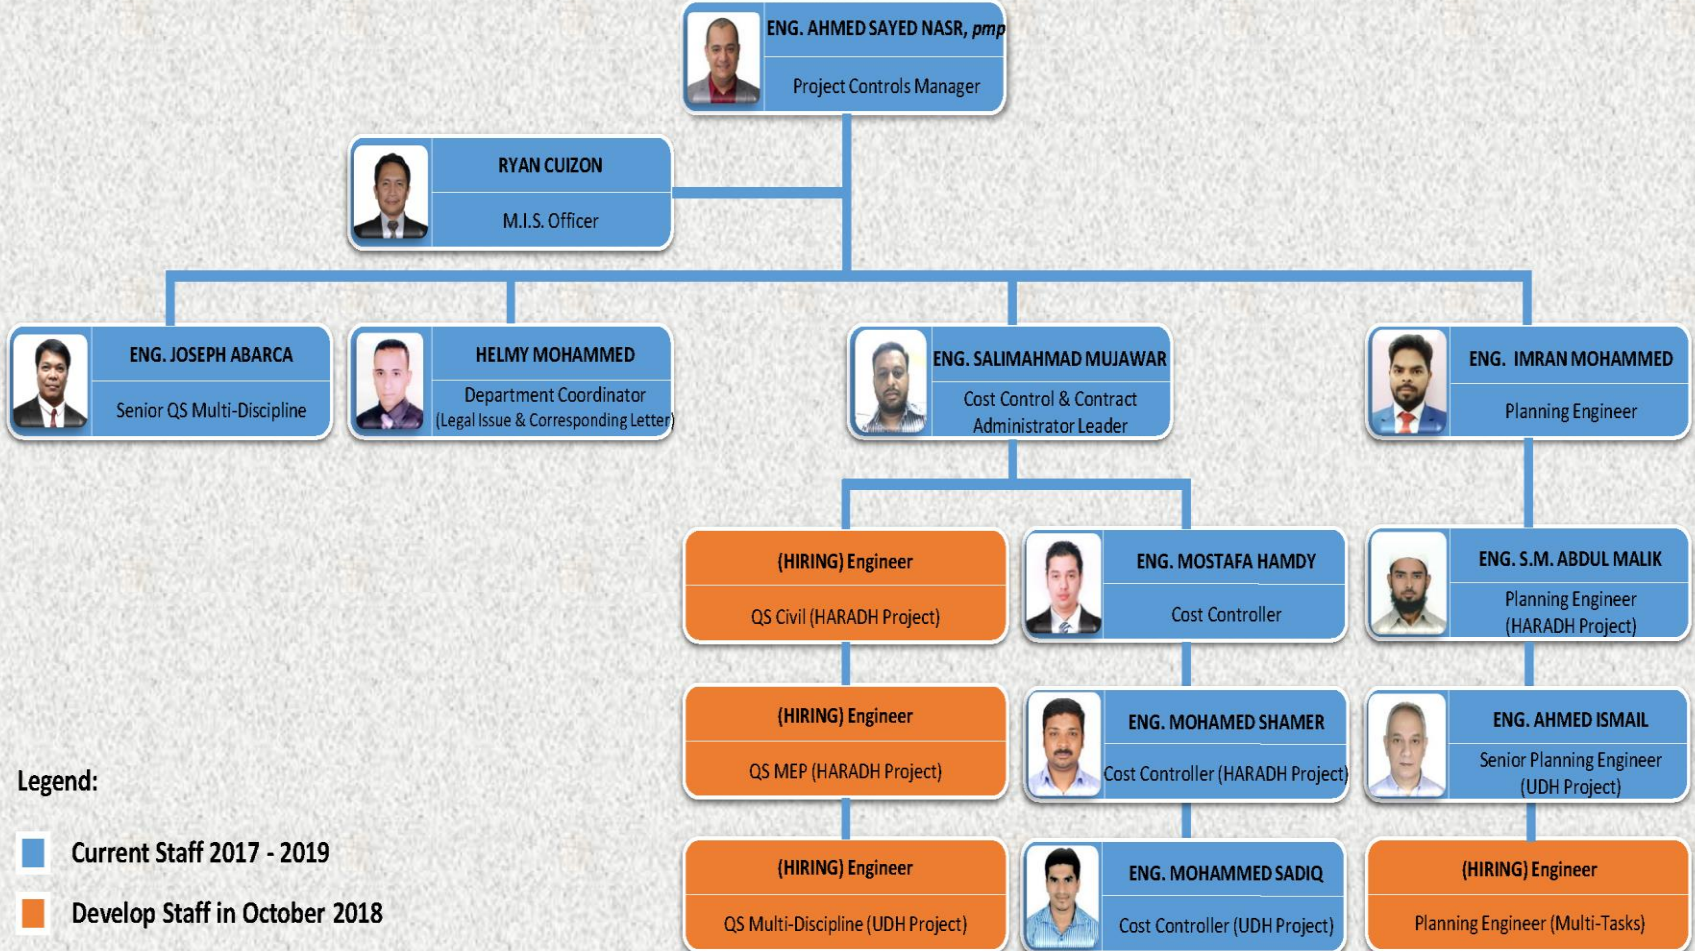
ENG. AHMED SAYED NASR, pmp
Project Controls Manager

RYAN CUIZON
M.I.S. Officer

ENG. JOSEPH ABARCA
Senior QS Multi-Discipline

HELMY MOHAMMED
Department Coordinator
(Legal Issue & Corresponding Letter)

ENG. SALIMAHMAD MUJAWAR
Cost Control & Contract Administrator Leader

ENG. IMRAN MOHAMMED
Planning Engineer

(HIRING) Engineer
QS Civil (HARADH Project)

ENG. MOSTAFA HAMDY
Cost Controller

ENG. S.M. ABDUL MALIK
Planning Engineer
(HARADH Project)

(HIRING) Engineer
QS MEP (HARADH Project)

ENG. MOHAMED SHAMER
Cost Controller (HARADH Project)

ENG. AHMED ISMAIL
Senior Planning Engineer
(UDH Project)

(HIRING) Engineer
QS Multi-Discipline (UDH Project)

ENG. MOHAMMED SADIQ
Cost Controller (UDH Project)

(HIRING) Engineer
Planning Engineer (Multi-Tasks)

Legend:
Current Staff 2017 - 2019
Develop Staff in October 2018